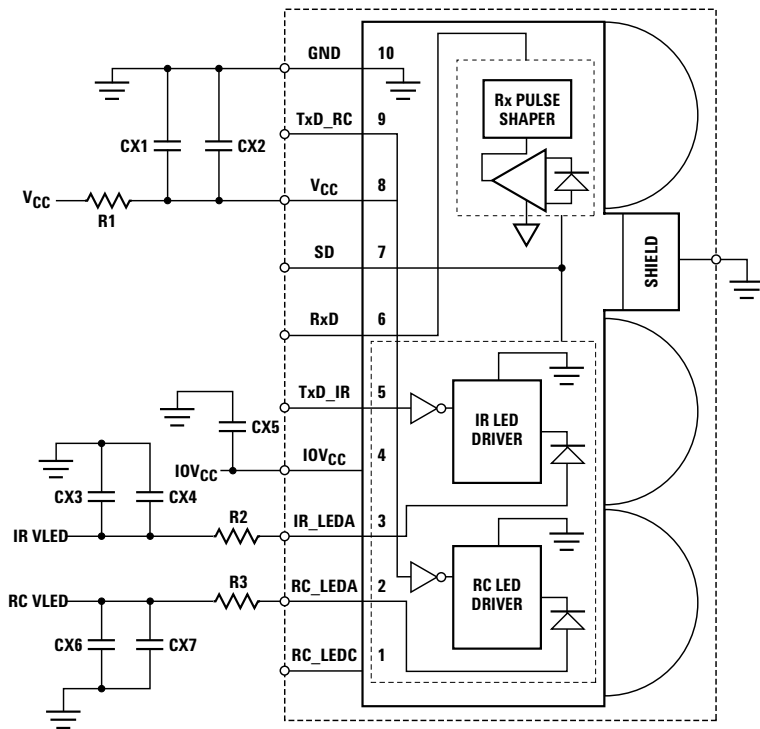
GND
10
Rx PULSE SHAPER
TxD_RC
9
CX1
CX2
$V_{CC}$
R1
$V_{CC}$
8
SD
7
SHIELD
RxD
6
TxD_IR
5
IR LED DRIVER
CX5
$IOV_{CC}$
$IOV_{CC}$
4
CX3
CX4
R2
IR VLED
IR_LEDA
3
R3
RC VLED
RC_LEDA
2
RC LED DRIVER
CX6
CX7
RC_LEDC
1